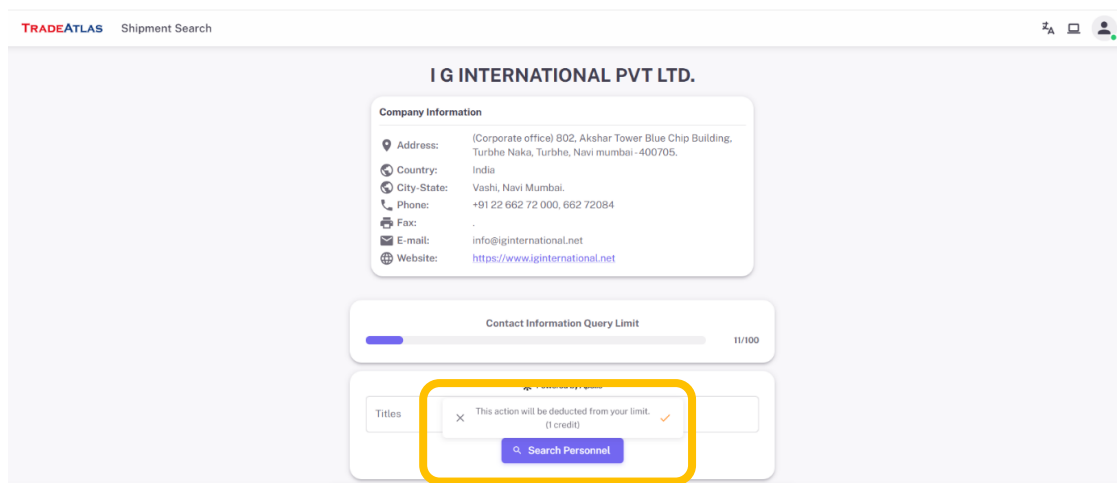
TRADEATLAS Shipment Search

I G INTERNATIONAL PVT LTD.

Company Information

| | |
|---|---|
| Address: | (Corporate office) 802, Akshar Tower Blue Chip Building, Turbhe Naka, Turbhe, Navi mumbai - 400705. |
| Country: | India |
| City-State: | Vashi, Navi Mumbai. |
| Phone: | +91 22 662 72 000, 662 72084 |
| Fax: | . |
| E-mail: | info@iginternational.net |
| Website: | https://www.iginternational.net |

Contact Information Query Limit

11/100

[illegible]

Titles

This action will be deducted from your limit. (1 credit)

Search Personnel